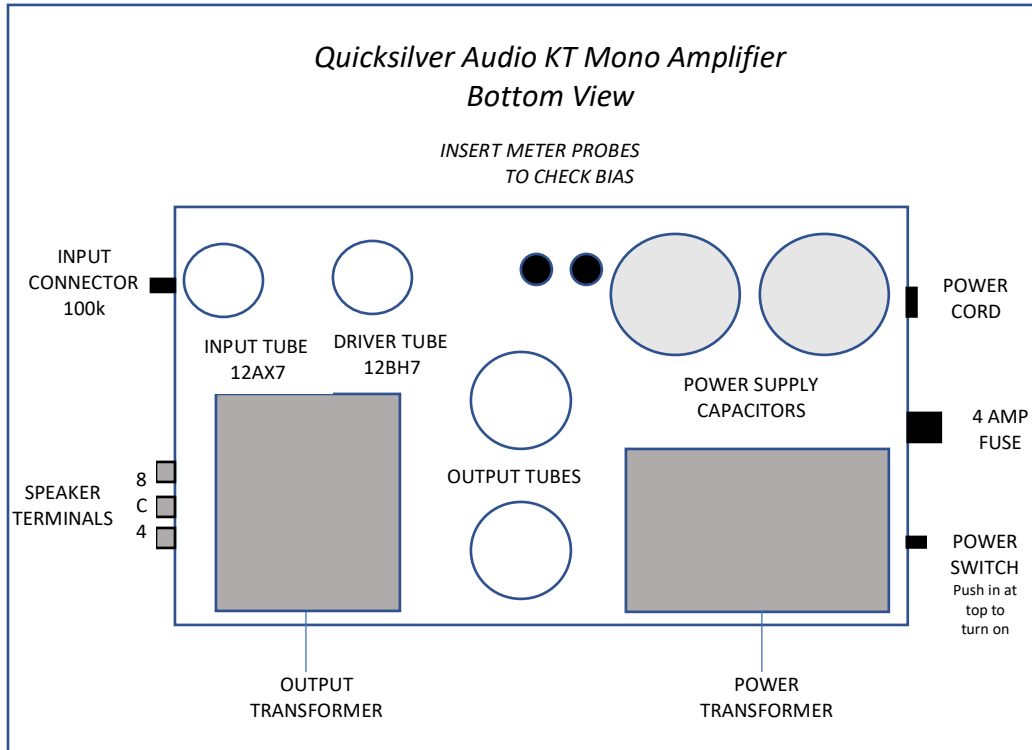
Quicksilver Audio KT Mono Amplifier
Bottom View

INSERT METER PROBES
TO CHECK BIAS

INPUT CONNECTOR 100k

POWER CORD

INPUT TUBE 12AX7

DRIVER TUBE 12BH7

POWER SUPPLY CAPACITORS

4 AMP FUSE

8
C
4

SPEAKER TERMINALS

OUTPUT TUBES

POWER SWITCH
Push in at top to turn on

OUTPUT TRANSFORMER

POWER TRANSFORMER